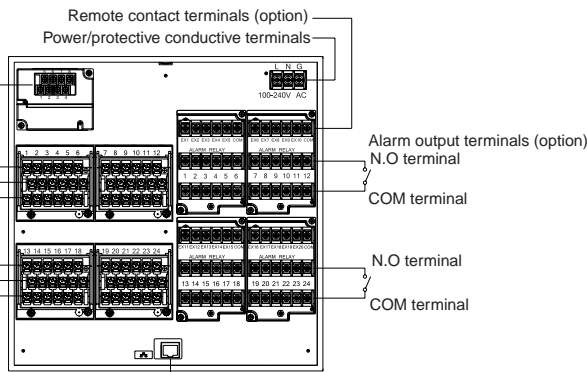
Remote contact terminals (option)
Power/protective conductive terminals

L N G
100-240V AC

1 2 3 4 5 6
7 8 9 10 11 12

EX1 EX2 EX3 EX4 EX5 COM
EX6 EX7 EX8 EX9 EX10 COM
ALARM RELAY
1 2 3 4 5 6
ALARM RELAY
7 8 9 10 11 12

Alarm output terminals (option)
N.O terminal
COM terminal

13 14 15 16 17 18
19 20 21 22 23 24

EX11 EX12 EX13 EX14 EX15 COM
EX16 EX17 EX18 EX19 EX20 COM
ALARM RELAY
13 14 15 16 17 18
ALARM RELAY
19 20 21 22 23 24

N.O terminal
COM terminal